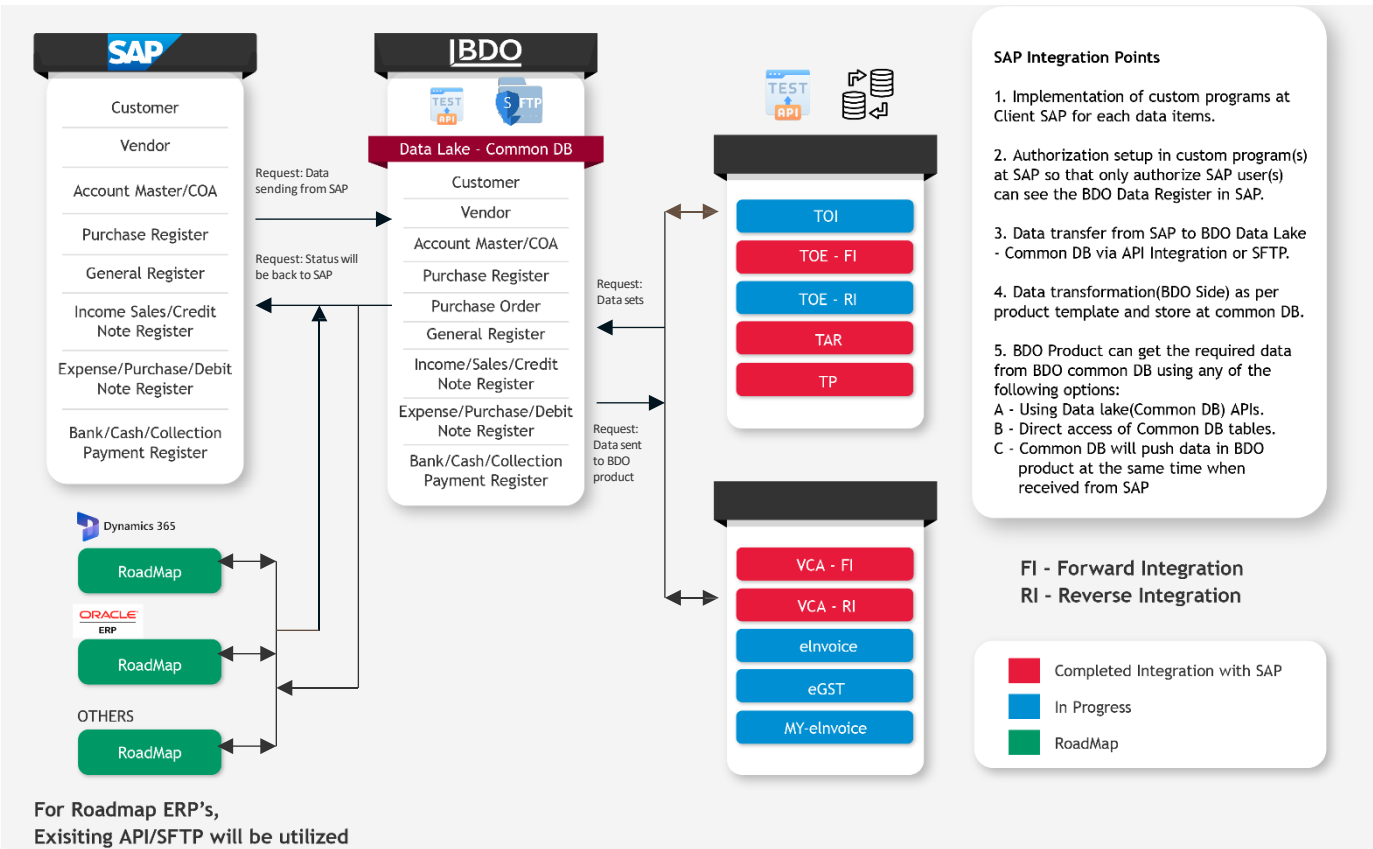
SAP

Customer

Vendor

Account Master/COA

Purchase Register

General Register

Income Sales/Credit Note Register

Expense/Purchase/Debit Note Register

Bank/Cash/Collection Payment Register

Request: Data sending from SAP

Request: Status will be back to SAP

BDO

TEST API

SFTP

Data Lake - Common DB

Customer

Vendor

Account Master/COA

Purchase Register

Purchase Order

General Register

Income/Sales/Credit Note Register

Expense/Purchase/Debit Note Register

Bank/Cash/Collection Payment Register

Request: Data sets

Request: Data sent to BDO product

TEST API

TOI

TOE - FI

TOE - RI

TAR

TP

VCA - FI

VCA - RI

eInvoice

eGST

MY-eInvoice

Dynamics 365

RoadMap

ORACLE ERP

RoadMap

OTHERS

RoadMap

For Roadmap ERP's, Exisiting API/SFTP will be utilized

SAP Integration Points

1. Implementation of custom programs at Client SAP for each data items.

2. Authorization setup in custom program(s) at SAP so that only authorize SAP user(s) can see the BDO Data Register in SAP.

3. Data transfer from SAP to BDO Data Lake - Common DB via API Integration or SFTP.

4. Data transformation(BDO Side) as per product template and store at common DB.

5. BDO Product can get the required data from BDO common DB using any of the following options:
A - Using Data lake(Common DB) APIs.
B - Direct access of Common DB tables.
C - Common DB will push data in BDO product at the same time when received from SAP

FI - Forward Integration
RI - Reverse Integration

Completed Integration with SAP

In Progress

RoadMap